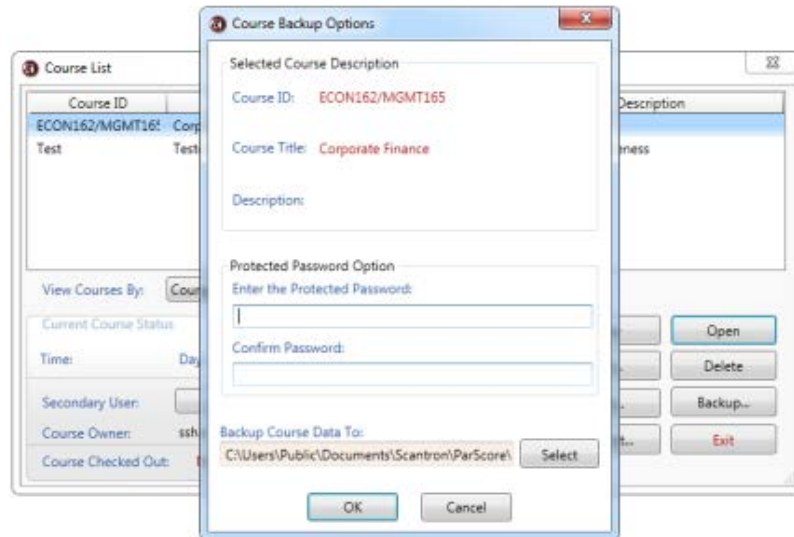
Course Backup Options

Selected Course Description

Course ID: ECON162/MGMT165

Course Title: Corporate Finance

Description:

Protected Password Option

Enter the Protected Password:

Confirm Password:

Backup Course Data To:

C:\Users\Public\Documents\Scantron\ParScore\

Select

OK

Cancel

Course List

| Course ID | Corp | Description |
|---|---|---|
| ECON162/MGMT16! | Corp | |
| Test | Test | eness |

View Courses By: Cour

Current Course Status

Time: Day

Secondary User:

Course Owner: ssh

Course Checked Out:

Open

Delete

Backup...

Exit